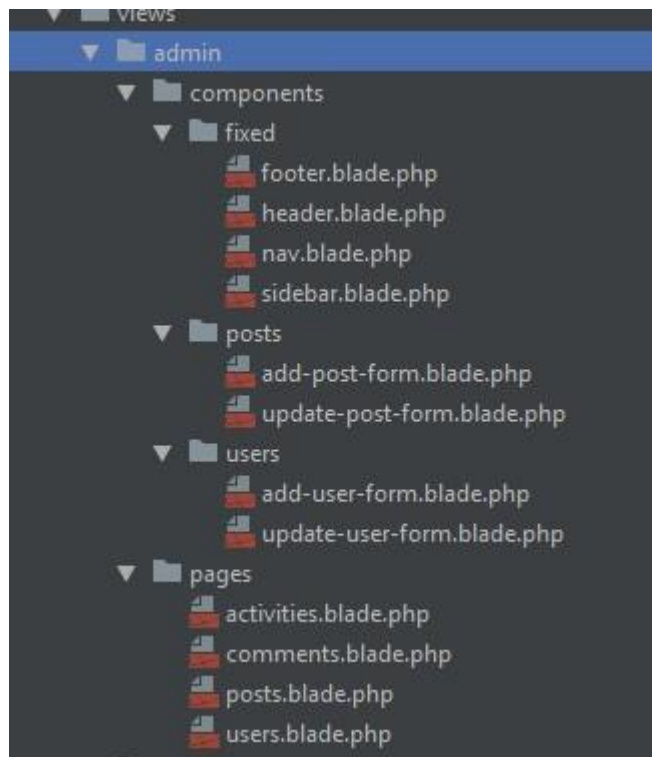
views
admin
components
fixed
footer.blade.php
header.blade.php
nav.blade.php
sidebar.blade.php
posts
add-post-form.blade.php
update-post-form.blade.php
users
add-user-form.blade.php
update-user-form.blade.php
pages
activities.blade.php
comments.blade.php
posts.blade.php
users.blade.php